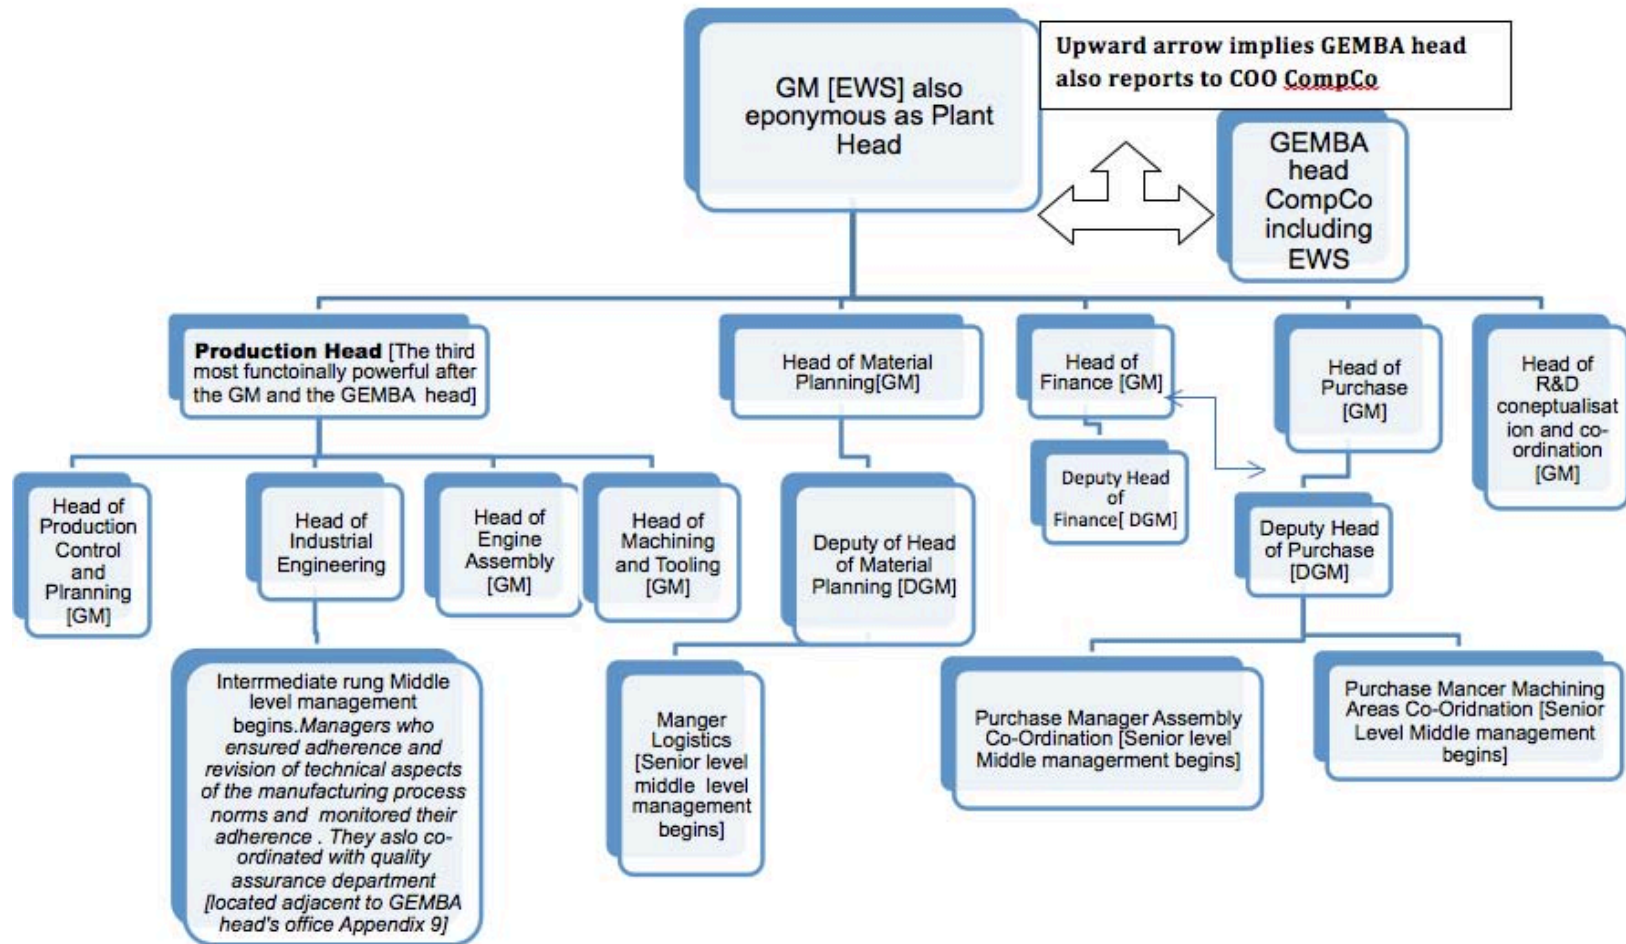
Upward arrow implies GEMBA head also reports to COO CompCo

GM [EWS] also eponymous as Plant Head

GEMBA head CompCo including EWS

**Production Head** [The third most functoinally powerful after the GM and the GEMBA head]

Head of Material Planning[GM]

Head of Finance [GM]

Head of Purchase [GM]

Head of R&D coneptualisation and co-ordination [GM]

Head of Production Control and Plranning [GM]

Head of Industrial Engineering

Head of Engine Assembly [GM]

Head of Machining and Tooling [GM]

Deputy of Head of Material Planning [DGM]

Deputy Head of Finance[ DGM]

Deputy Head of Purchase [DGM]

Interrmediate rung Middle level management begins. *Managers who ensured adherence and revision of technical aspects of the manufacturing process norms and monitored their adherence . They aslo co-ordinated with quality assurance department [located adjacent to GEMBA head's office Appendix 9]*

Manger Logistics [Senior level middle level management begins]

Purchase Manager Assembly Co-Ordination [Senior level Middle managerment begins]

Purchase Mancer Machining Areas Co-Oridnation [Senior Level Middle management begins]